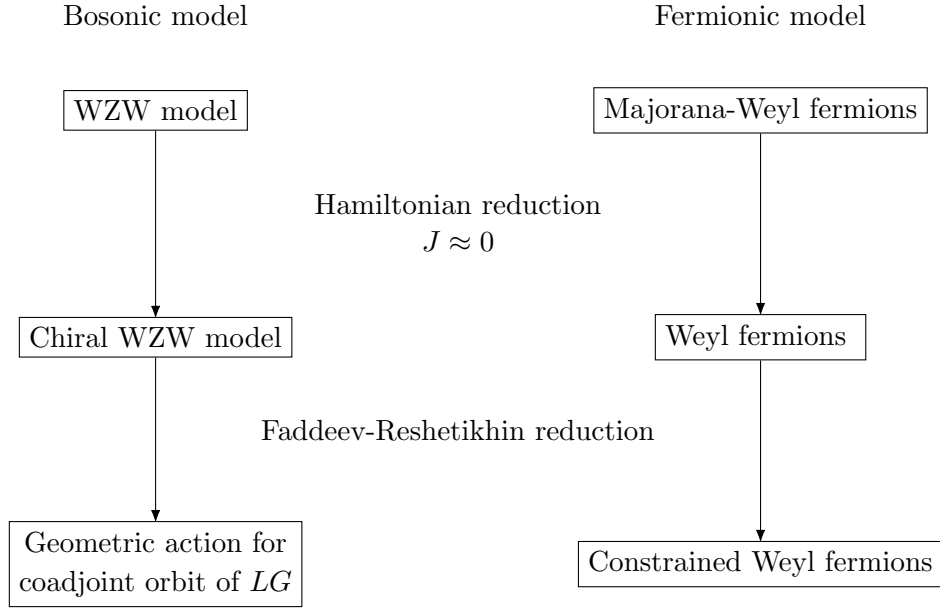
Bosonic model

Fermionic model

WZW model

Majorana-Weyl fermions

Hamiltonian reduction
$J \approx 0$

Chiral WZW model

Weyl fermions

Faddeev-Reshetikhin reduction

Geometric action for coadjoint orbit of $LG$

Constrained Weyl fermions